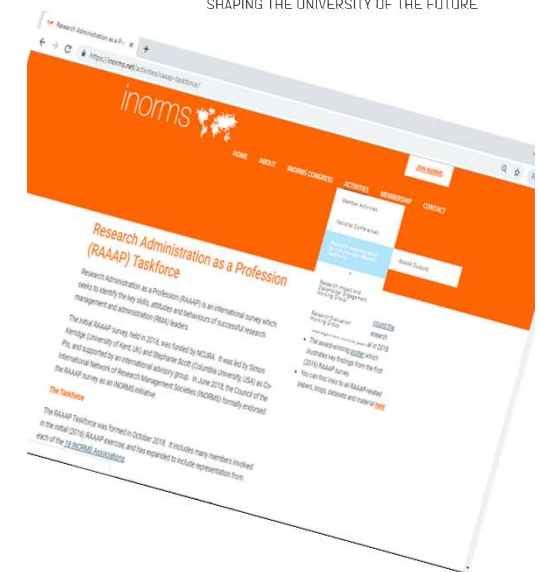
SHAPING THE UNIVERSITY OF THE FUTURE

Research Administration as a Pr ×

https://inorms.net/activities/raaap-taskforce/

inorms

HOME ABOUT INORMS CONGRESS ACTIVITIES MEMBERSHIP CONTACT

JOIN INORMS

Member Activities

National Conferences

Research Administration as a Profession (RAAAP) Taskforce

RAAAP Outputs

Research Impact and Stakeholder Engagement Working Group

Research Evaluation Working Group

Research Administration as a Profession (RAAAP) Taskforce

Research Administration as a Profession (RAAAP) is an international survey which seeks to identify the key skills, attitudes and behaviours of successful research management and administration (RMA) leaders.

The initial RAAAP survey, held in 2016, was funded by NCURA. It was led by Simon Kerridge (University of Kent, UK) and Stephanie Scott (Columbia University, USA) as Co-PIs, and supported by an international advisory group. In June 2018, the Council of the International network of Research Management Societies (INORMS) formally endorsed the RAAAP survey as an INORMS initiative.

The Taskforce

The RAAAP Taskforce was formed in October 2018. It includes many members involved in the initial (2016) RAAAP exercise, and has expanded to include representation from each of the 18 INORMS Associations.

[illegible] research
• The award-winning poster which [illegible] in 2018 illustrates key findings from the first (2016) RAAAP survey
• You can find links to all RAAAP-related papers, blogs, datasets and material here